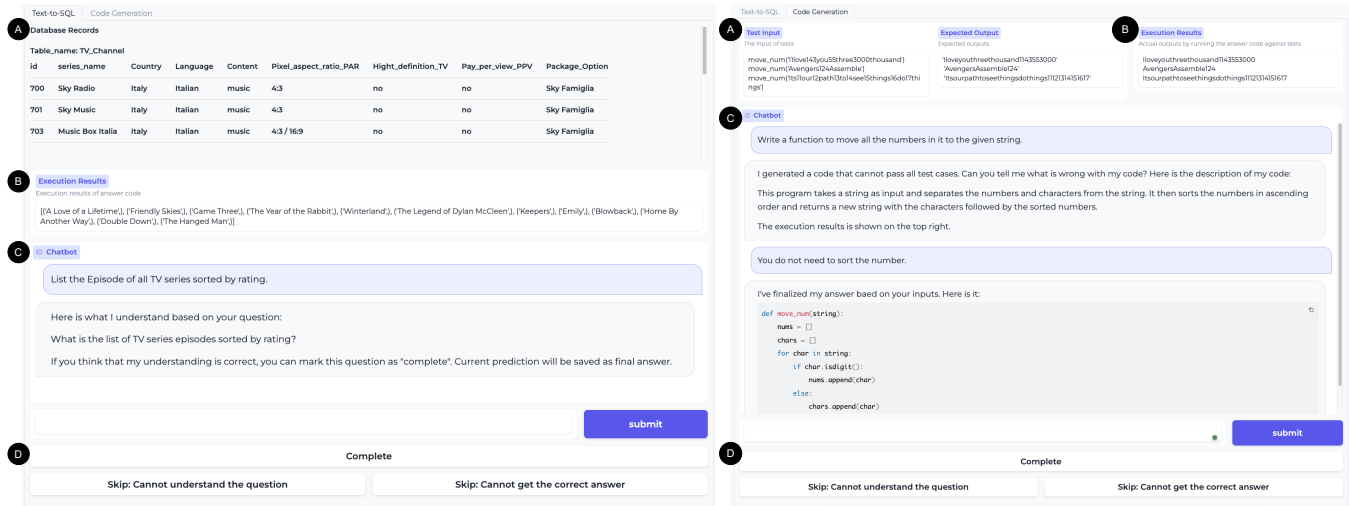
Text-to-SQL Code Generation

A

Database Records

Table_name: TV_Channel

| id | series_name | Country | Language | Content | Pixel_aspect_ratio_PAR | Hight_definition_TV | Pay_per_view_PPV | Package_Option |
|---|---|---|---|---|---|---|---|---|
| 700 | Sky Radio | Italy | Italian | music | 4:3 | no | no | Sky Famiglia |
| 701 | Sky Music | Italy | Italian | music | 4:3 | no | no | Sky Famiglia |
| 703 | Music Box Italia | Italy | Italian | music | 4:3 / 16:9 | no | no | Sky Famiglia |

B

Execution Results

Execution results of answer code

[('A Love of a Lifetime',), ('Friendly Skies',), ('Game Three',), ('The Year of the Rabbit',), ('Winterland',), ('The Legend of Dylan McCleen',), ('Keepers',), ('Emily',), ('Blowback',), ('Home By Another Way',), ('Double Down'), ('The Hanged Man')]

C

Chatbot

List the Episode of all TV series sorted by rating.

Here is what I understand based on your question:

What is the list of TV series episodes sorted by rating?

If you think that my understanding is correct, you can mark this question as "complete". Current prediction will be saved as final answer.

submit

D

Complete

Skip: Cannot understand the question

Skip: Cannot get the correct answer

Text-to-SQL Code Generation

A

Test Input

The input of tests

move_num('I1love143you55three3000thousand')
move_num('Avengers124Assemble')
move_num('Its11our12path13to14see15things16do17things')

Expected Output

Expected outputs

'Iloveyouthreethousand1143553000'
'AvengersAssemble124'
'Itsourpathtoseethingsdothings11121314151617'

B

Execution Results

Actual outputs by running the answer code against tests

Iloveyouthreethousand1143553000
AvengersAssemble124
Itsourpathtoseethingsdothings11121314151617

C

Chatbot

Write a function to move all the numbers in it to the given string.

I generated a code that cannot pass all test cases. Can you tell me what is wrong with my code? Here is the description of my code:

This program takes a string as input and separates the numbers and characters from the string. It then sorts the numbers in ascending order and returns a new string with the characters followed by the sorted numbers.

The execution results is shown on the top right.

You do not need to sort the number.

I've finalized my answer based on your inputs. Here is it:

def move_num(string):
    nums = []
    chars = []
    for char in string:
        if char.isdigit():
            nums.append(char)
        else:
            chars.append(char)

submit

D

Complete

Skip: Cannot understand the question

Skip: Cannot get the correct answer